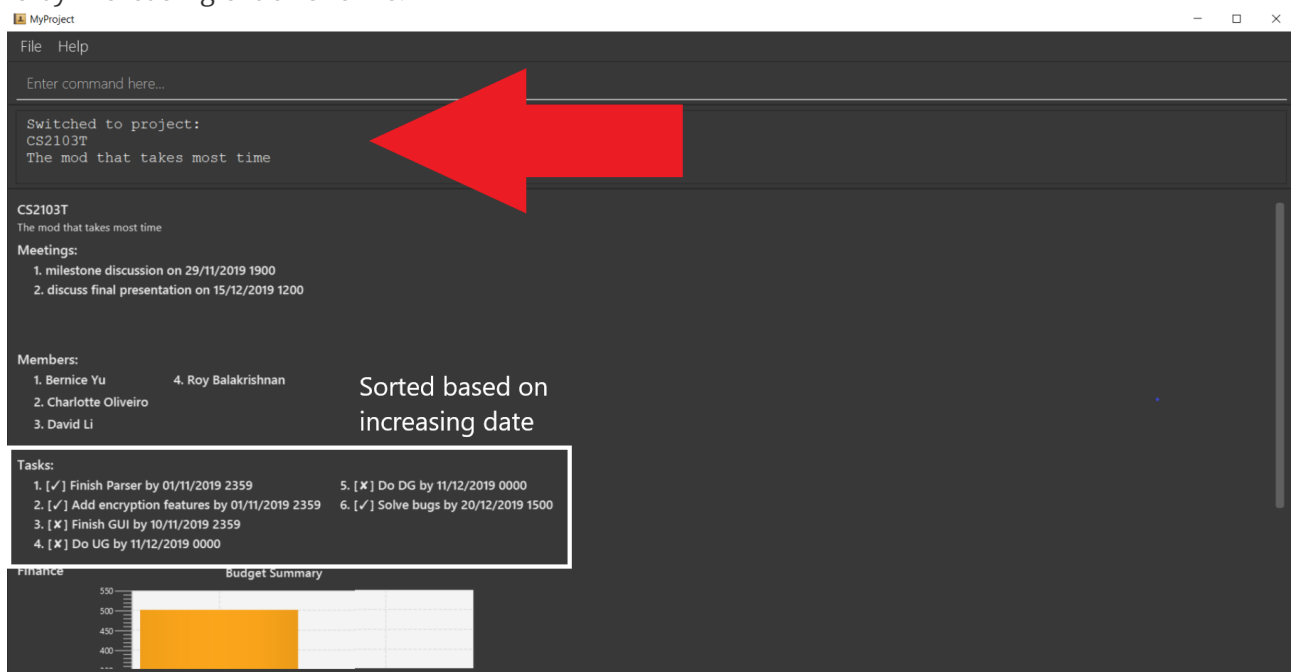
MyProject

File Help

Enter command here...

Switched to project:
CS2103T
The mod that takes most time

CS2103T
The mod that takes most time

Meetings:
1. milestone discussion on 29/11/2019 1900
2. discuss final presentation on 15/12/2019 1200

Members:
1. Bernice Yu
2. Charlotte Oliveiro
3. David Li
4. Roy Balakrishnan

Sorted based on increasing date

Tasks:
1. [✓] Finish Parser by 01/11/2019 2359
2. [✓] Add encryption features by 01/11/2019 2359
3. [✗] Finish GUI by 10/11/2019 2359
4. [✗] Do UG by 11/12/2019 0000
5. [✗] Do DG by 11/12/2019 0000
6. [✓] Solve bugs by 20/12/2019 1500

Finance

Budget Summary

550
500
450
400